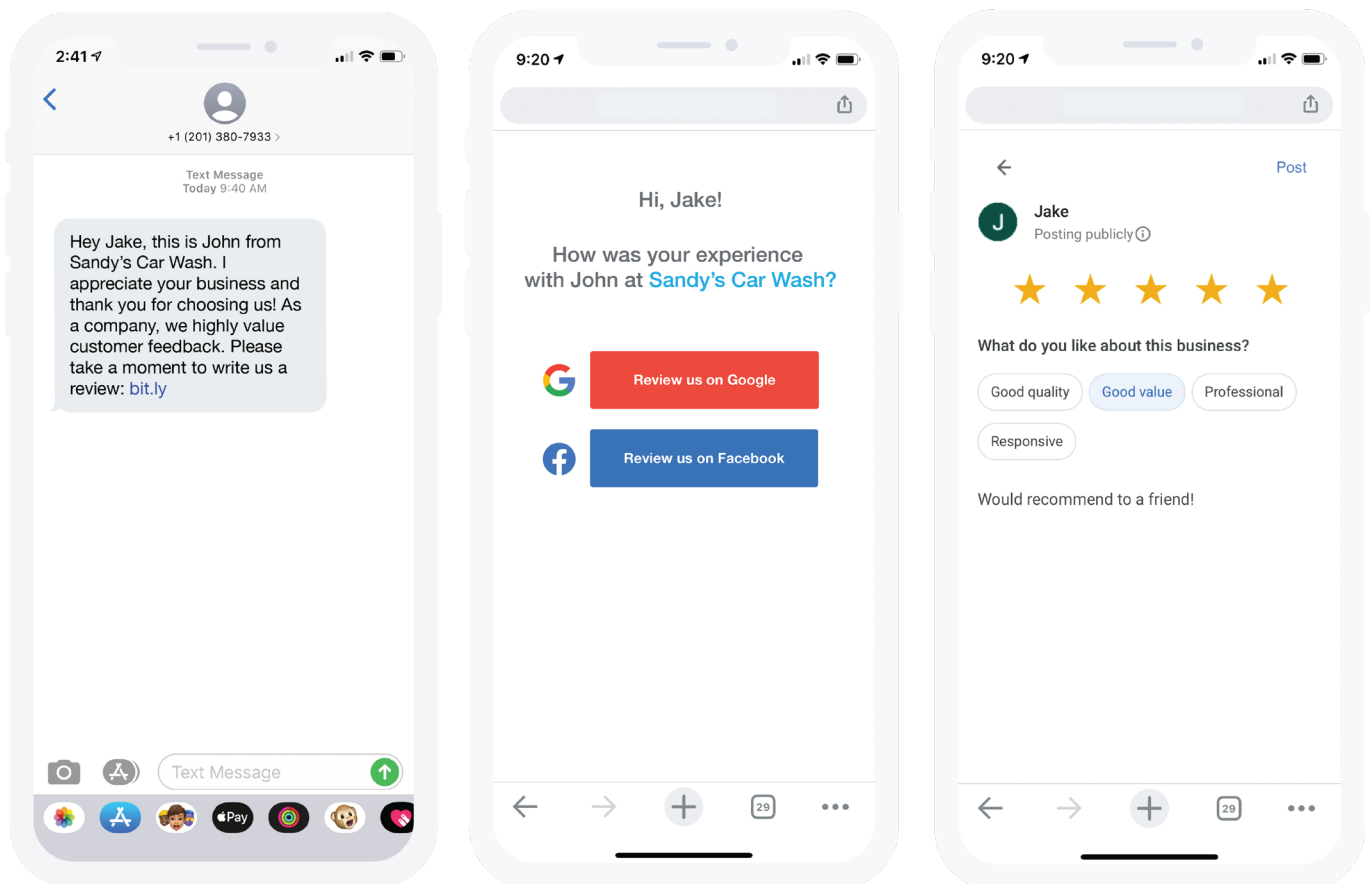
2:41

+1 (201) 380-7933 >

Text Message
Today 9:40 AM

Hey Jake, this is John from Sandy's Car Wash. I appreciate your business and thank you for choosing us! As a company, we highly value customer feedback. Please take a moment to write us a review: bit.ly

Text Message

Pay

9:20

Hi, Jake!

How was your experience with John at Sandy's Car Wash?

Review us on Google

Review us on Facebook

29

9:20

Post

J

Jake
Posting publicly

What do you like about this business?

Good quality

Good value

Professional

Responsive

Would recommend to a friend!

29